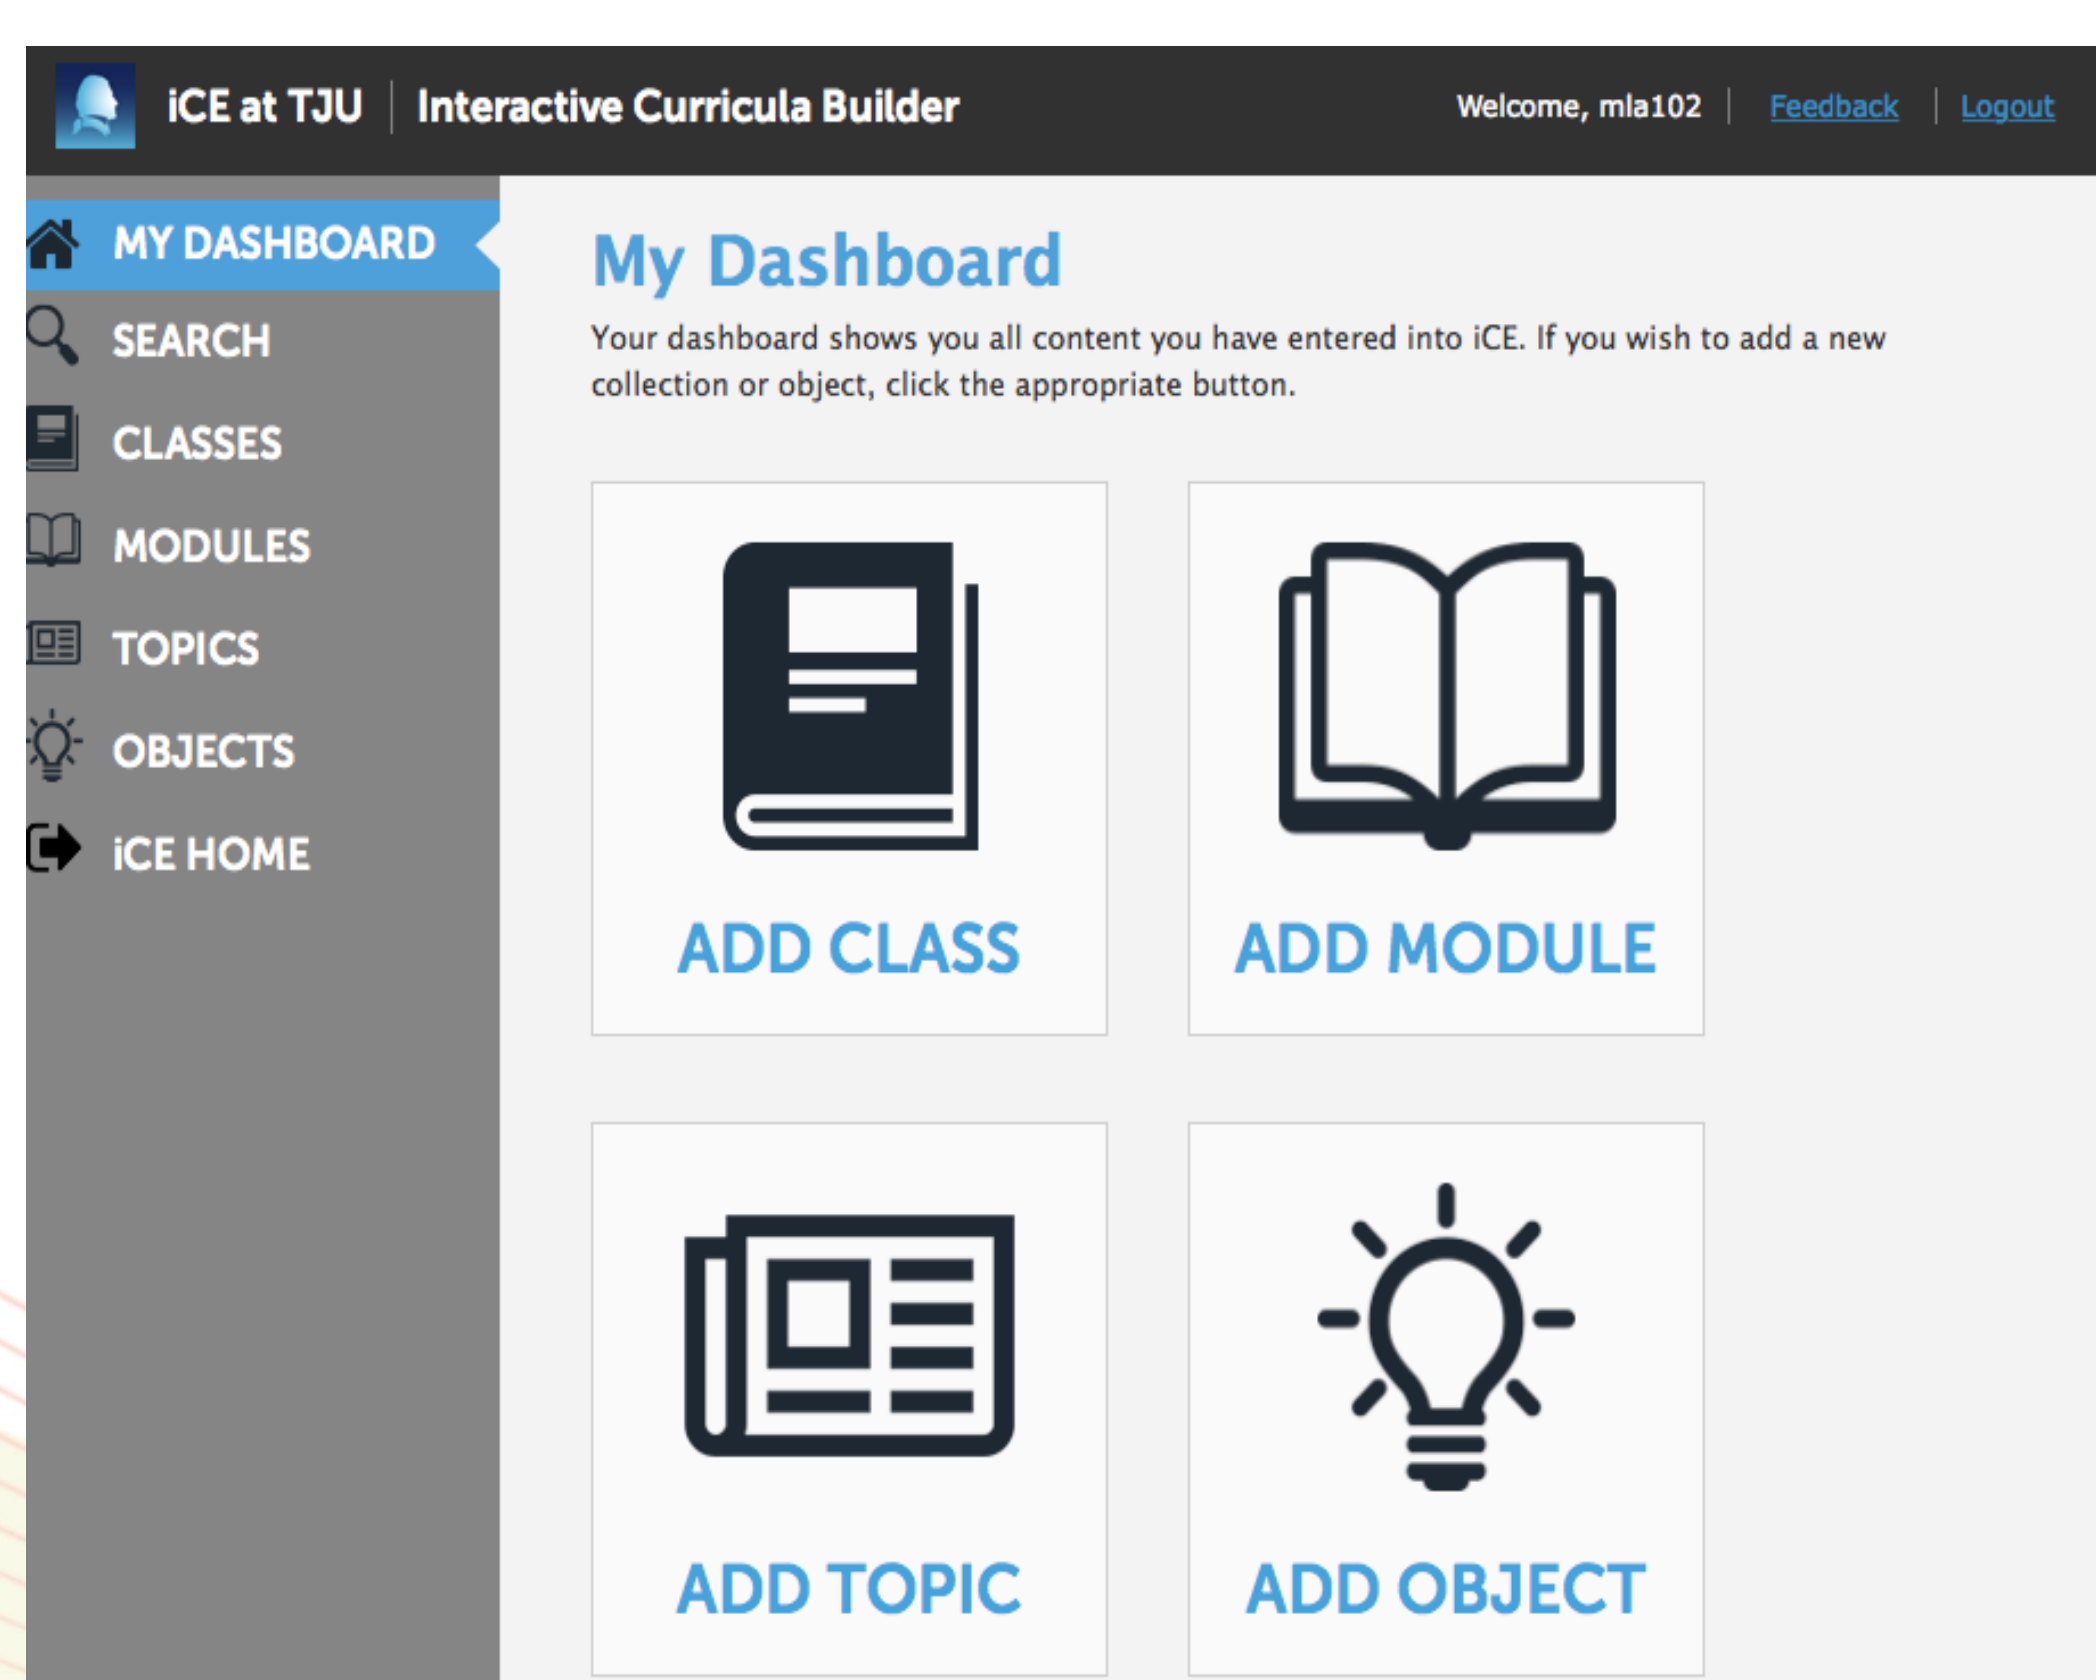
iCE at TJU | Interactive Curricula Builder

Welcome, mla102 | Feedback | Logout

MY DASHBOARD
SEARCH
CLASSES
MODULES
TOPICS
OBJECTS
iCE HOME

My Dashboard

Your dashboard shows you all content you have entered into iCE. If you wish to add a new collection or object, click the appropriate button.

ADD CLASS

ADD MODULE

ADD TOPIC

ADD OBJECT